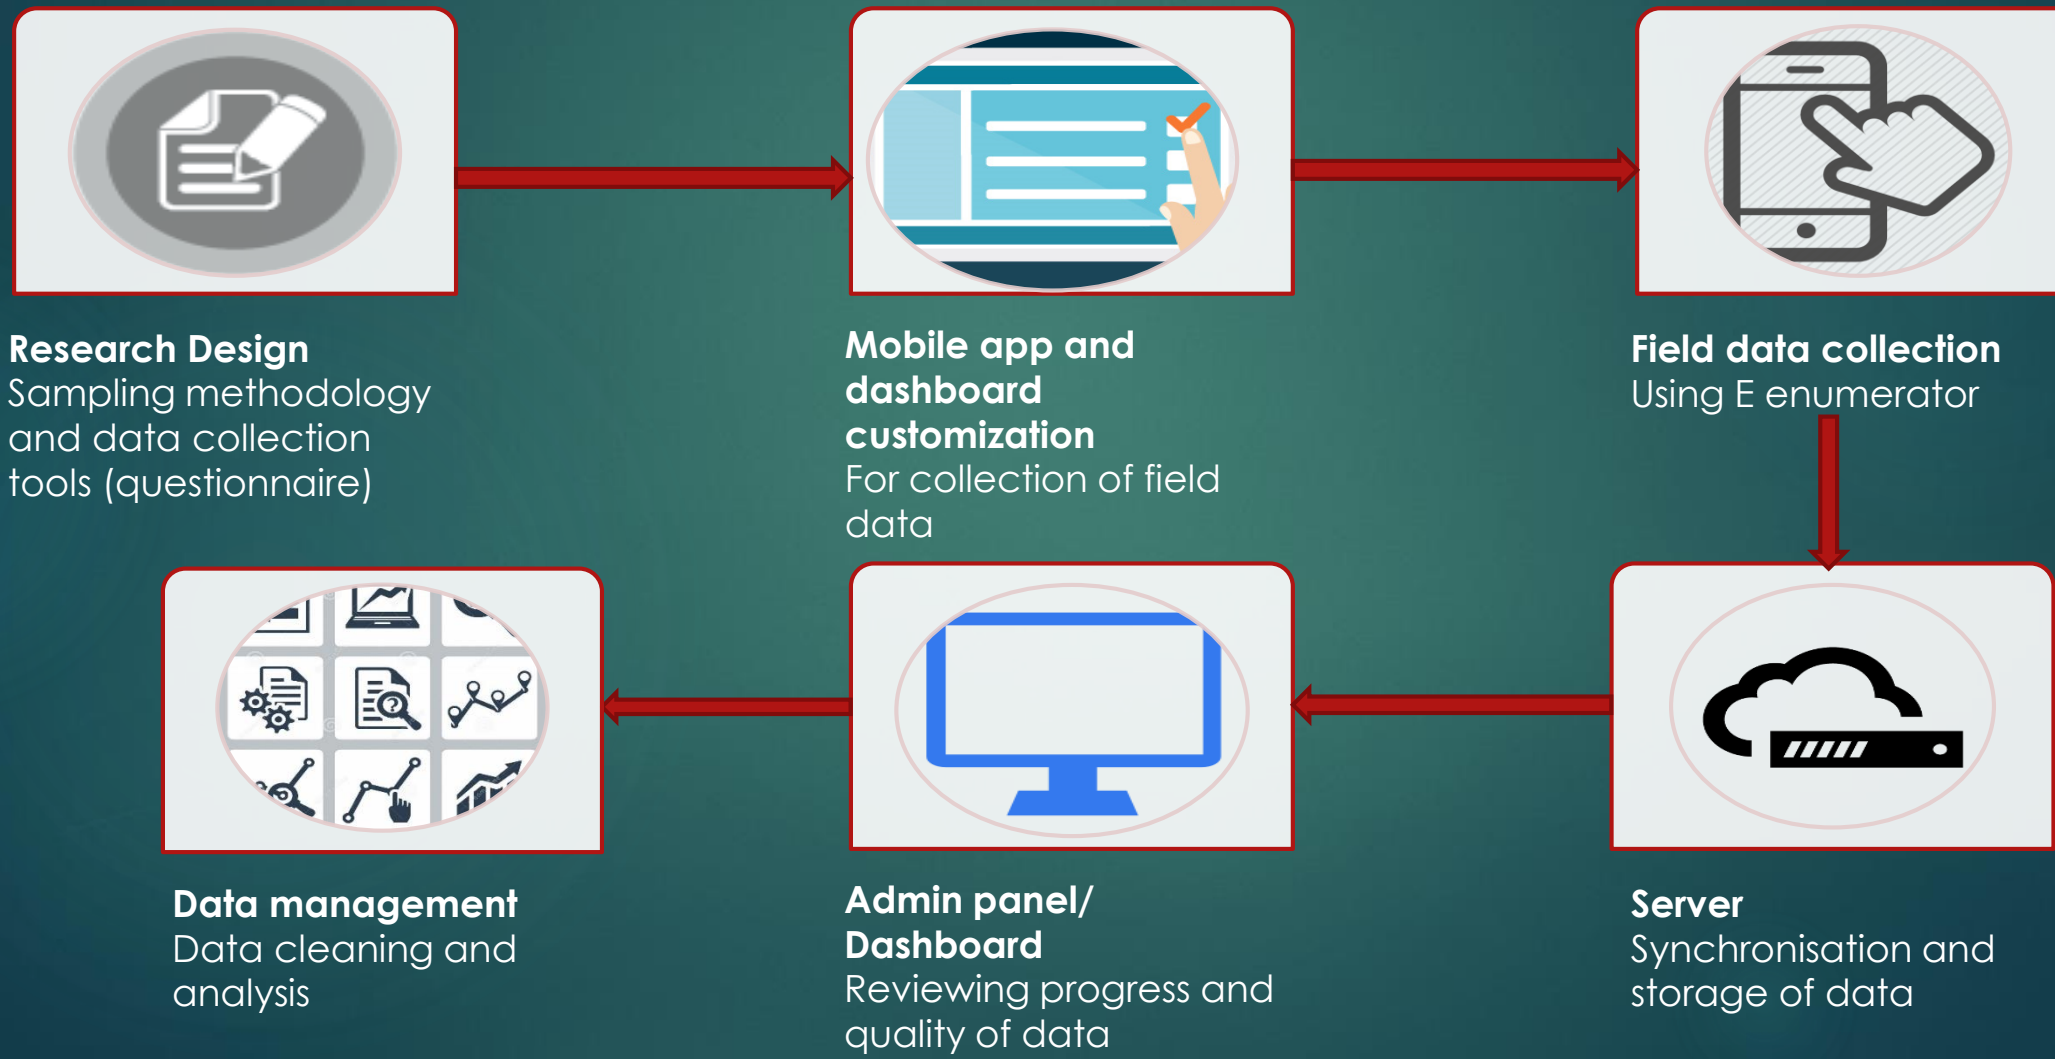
**Research Design**
Sampling methodology and data collection tools (questionnaire)

**Mobile app and dashboard customization**
For collection of field data

**Field data collection**
Using E enumerator

**Data management**
Data cleaning and analysis

**Admin panel/ Dashboard**
Reviewing progress and quality of data

**Server**
Synchronisation and storage of data